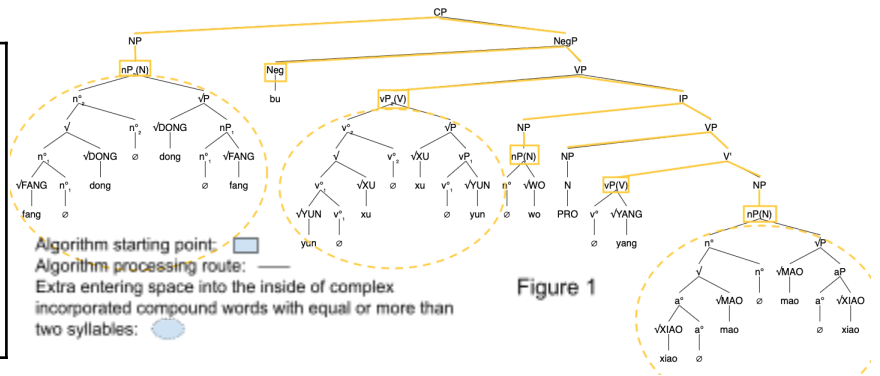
CP
NP
NegP
nP (N)
Neg
VP
bu
vP (V)
IP
n°$_2$
vP
v°$_2$
vP
NP
VP
√
n°$_2$
√DONG
nP$_1$
√
v°$_2$
√XU
vP$_1$
nP(N)
NP
V'
n°$_1$
√DONG
∅
dong
n°$_1$
√FANG
v°$_1$
√XU
∅
xu
v°$_1$
√YUN
n°
√WO
N
vP(V)
NP
√FANG
n°$_1$
dong
∅
fang
√YUN
v°$_1$
xu
∅
yun
∅
wo
PRO
v°
√YANG
nP(N)
fang
∅
yun
∅
∅
yang
n°
vP
Algorithm starting point:
Algorithm processing route:
Extra entering space into the inside of complex incorporated compound words with equal or more than two syllables:
Figure 1
√
n°
√MAO
aP
a°
√MAO
∅
mao
a°
√XIAO
√XIAO
a°
mao
∅
xiao
xiao
∅